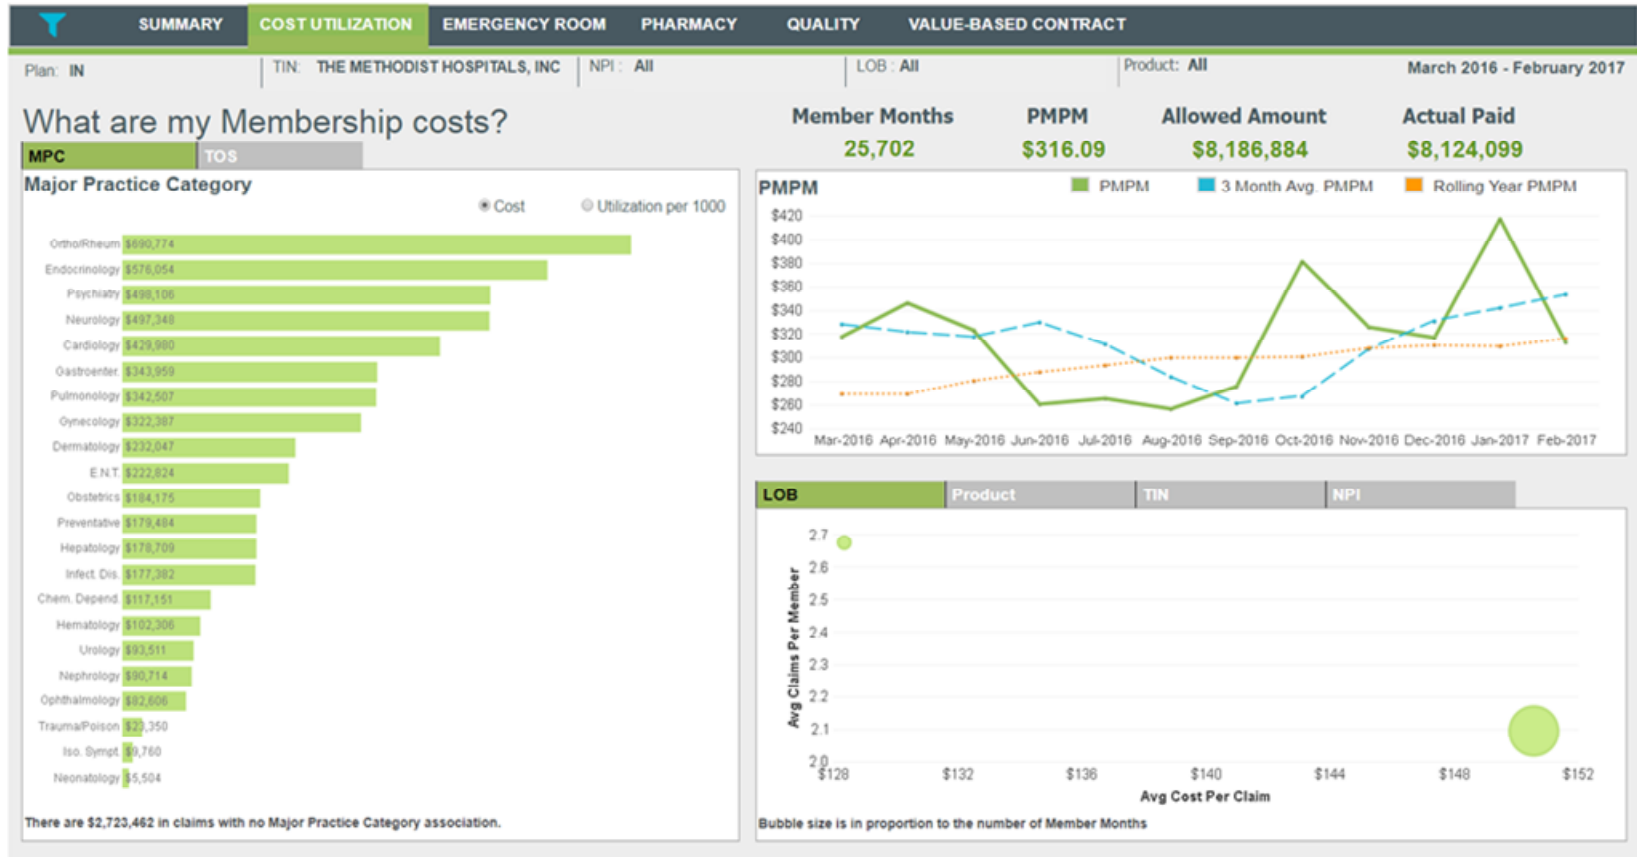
SUMMARY COST UTILIZATION EMERGENCY ROOM PHARMACY QUALITY VALUE-BASED CONTRACT

Plan: IN | TIN: THE METHODIST HOSPITALS, INC | NPI : All | LOB : All | Product: All | March 2016 - February 2017

What are my Membership costs?

| Member Months | PMPM | Allowed Amount | Actual Paid |
|---|---|---|---|
| 25,702 | $316.09 | $8,186,884 | $8,124,099 |

MPC TOS

Major Practice Category

Cost Utilization per 1000

| Category | Cost |
|---|---|
| Ortho/Rheum | $690,774 |
| Endocrinology | $576,054 |
| Psychiatry | $498,106 |
| Neurology | $497,348 |
| Cardiology | $429,980 |
| Gastroenter. | $343,959 |
| Pulmonology | $342,507 |
| Gynecology | $322,387 |
| Dermatology | $232,047 |
| E.N.T. | $222,824 |
| Obstetrics | $184,175 |
| Preventative | $179,484 |
| Hepatology | $178,709 |
| Infect. Dis. | $177,382 |
| Chem. Depend. | $117,151 |
| Hematology | $102,306 |
| Urology | $93,511 |
| Nephrology | $90,714 |
| Ophthalmology | $82,606 |
| Trauma/Poison | $23,350 |
| Iso. Sympt. | $9,760 |
| Neonatology | $5,504 |

There are $2,723,462 in claims with no Major Practice Category association.

PMPM

PMPM 3 Month Avg. PMPM Rolling Year PMPM

$420 $400 $380 $360 $340 $320 $300 $280 $260 $240

Mar-2016 Apr-2016 May-2016 Jun-2016 Jul-2016 Aug-2016 Sep-2016 Oct-2016 Nov-2016 Dec-2016 Jan-2017 Feb-2017

LOB Product TIN NPI

Avg Claims Per Member

2.7 2.6 2.5 2.4 2.3 2.2 2.1 2.0

$128 $132 $136 $140 $144 $148 $152

Avg Cost Per Claim

Bubble size is in proportion to the number of Member Months